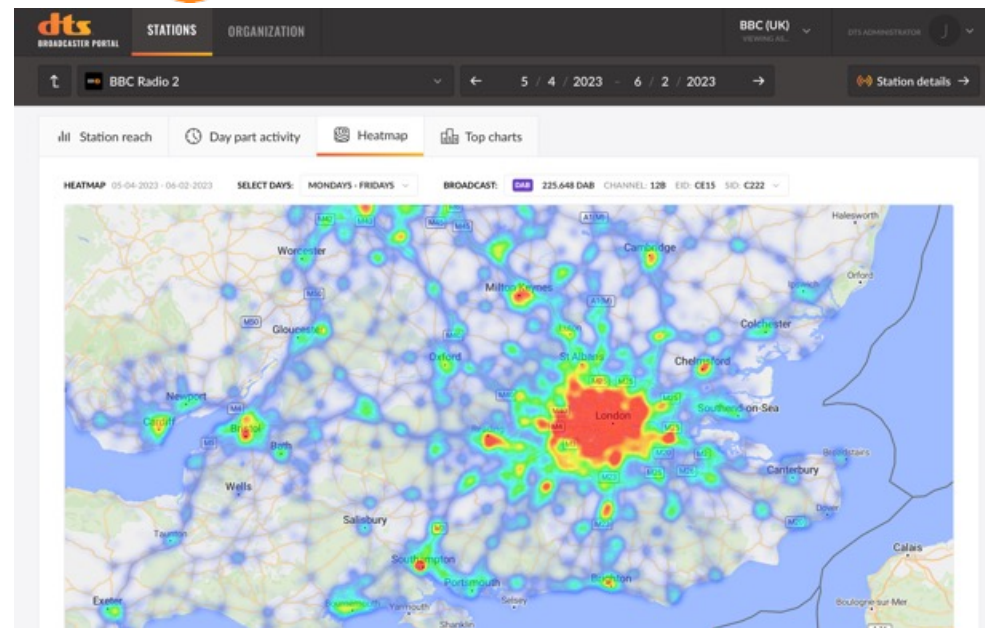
dts BROADCASTER PORTAL STATIONS ORGANIZATION BBC (UK) VIEWING AS... DTS ADMINISTRATOR J

BBC Radio 2 5 / 4 / 2023 - 6 / 2 / 2023 Station details

Station reach Day part activity Heatmap Top charts

HEATMAP 05-04-2023 - 06-02-2023 SELECT DAYS: MONDAYS - FRIDAYS BROADCAST: DAB 225.648 DAB CHANNEL: 12B EID: CE15 SID: C222

Halesworth
Worcester
Cambridge
Orford
Milton Keynes
Gloucester
Colchester
St Albans
Oxford
Chelmsford
Newport
London
Southend-on-Sea
Cardiff
Bristol
Bath
Canterbury
Wells
Salisbury
Taunton
Southampton
Calais
Portsmouth
Brighton
Exeter
Yarmouth
Boulogne-sur-Mer
M50
M5
M4
M25
M20
M23
M11
M1
M40
M6
A1(M)
M3
M27
M2